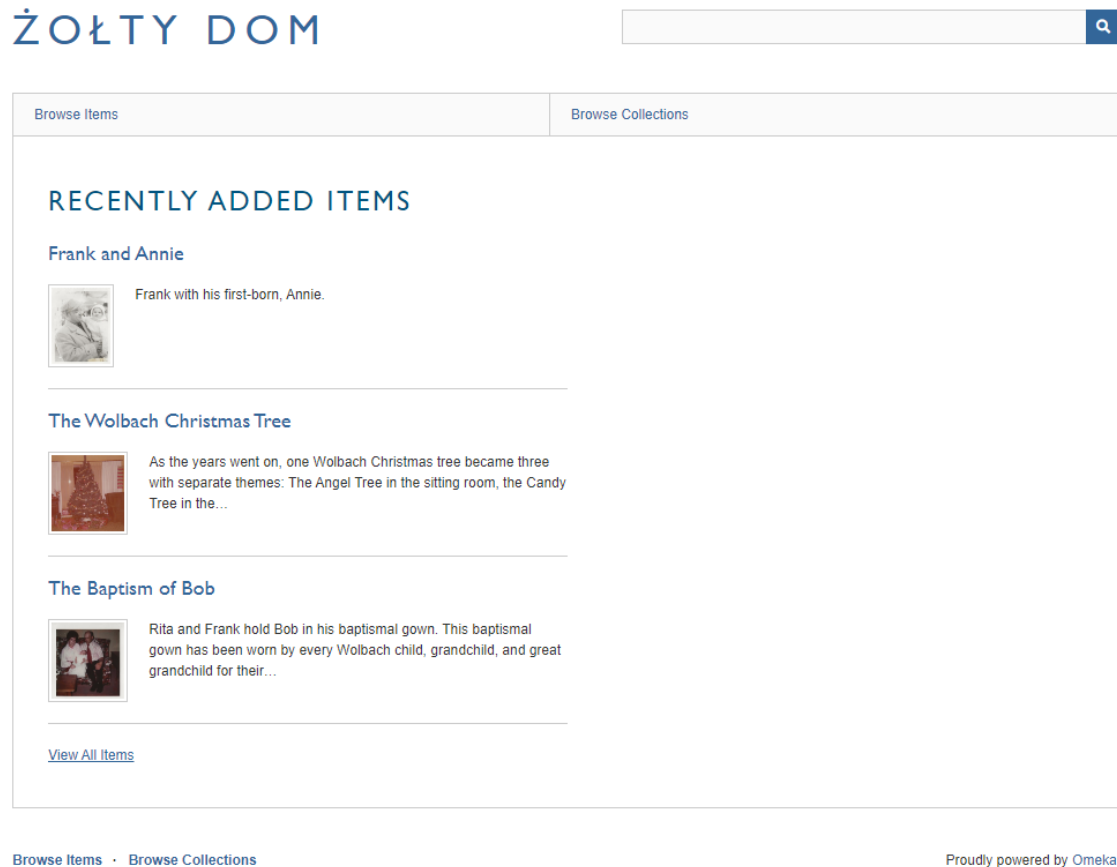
ŻOŁTY DOM

Browse Items

Browse Collections

RECENTLY ADDED ITEMS

Frank and Annie

Frank with his first-born, Annie.

The Wolbach Christmas Tree

As the years went on, one Wolbach Christmas tree became three with separate themes: The Angel Tree in the sitting room, the Candy Tree in the…

The Baptism of Bob

Rita and Frank hold Bob in his baptismal gown. This baptismal gown has been worn by every Wolbach child, grandchild, and great grandchild for their…

View All Items

Browse Items · Browse Collections

Proudly powered by Omeka